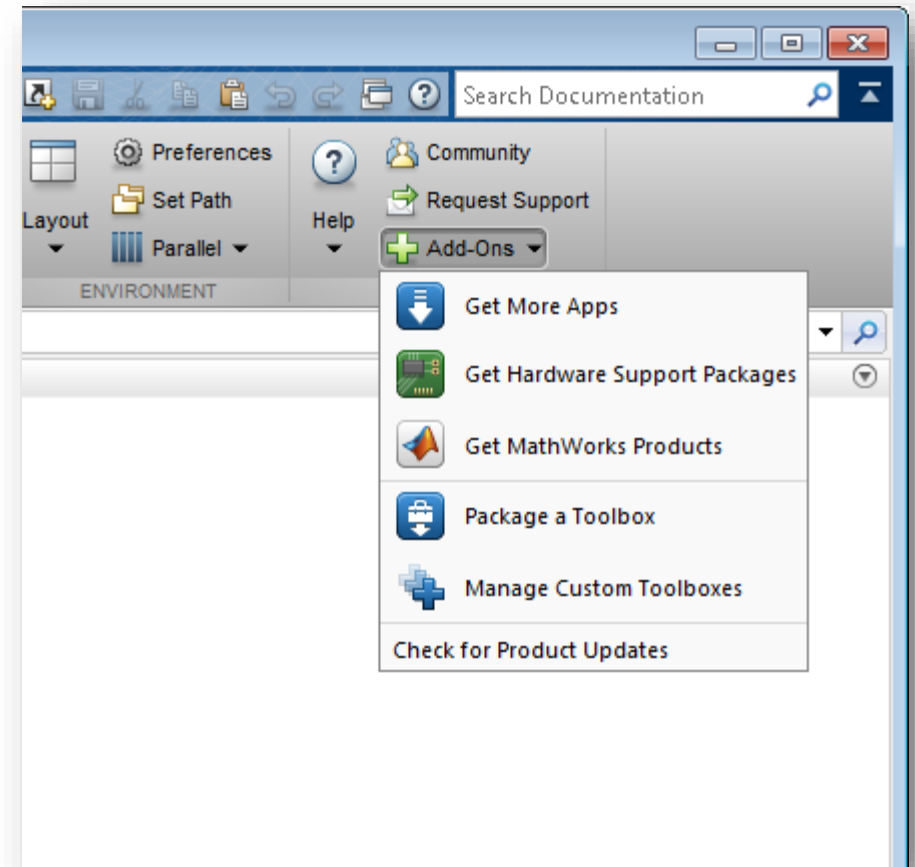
Search Documentation

Layout

Preferences

Set Path

Parallel

ENVIRONMENT

Help

Community

Request Support

Add-Ons

Get More Apps

Get Hardware Support Packages

Get MathWorks Products

Package a Toolbox

Manage Custom Toolboxes

Check for Product Updates